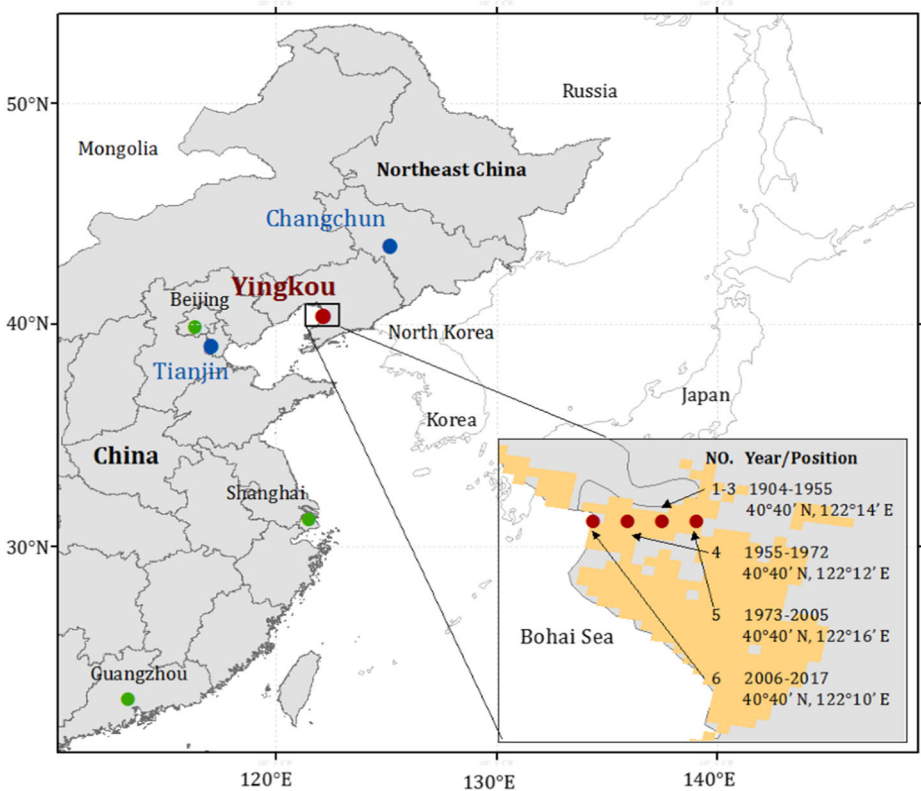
50°N

Mongolia

Russia

Northeast China

Changchun

Yingkou

Beijing

40°N

North Korea

Tianjin

Japan

Korea

China

NO. Year/Position

1-3 1904-1955 40°40′ N, 122°14′ E

Shanghai

30°N

4 1955-1972 40°40′ N, 122°12′ E

5 1973-2005 40°40′ N, 122°16′ E

Bohai Sea

6 2006-2017 40°40′ N, 122°10′ E

Guangzhou

120°E

130°E

140°E